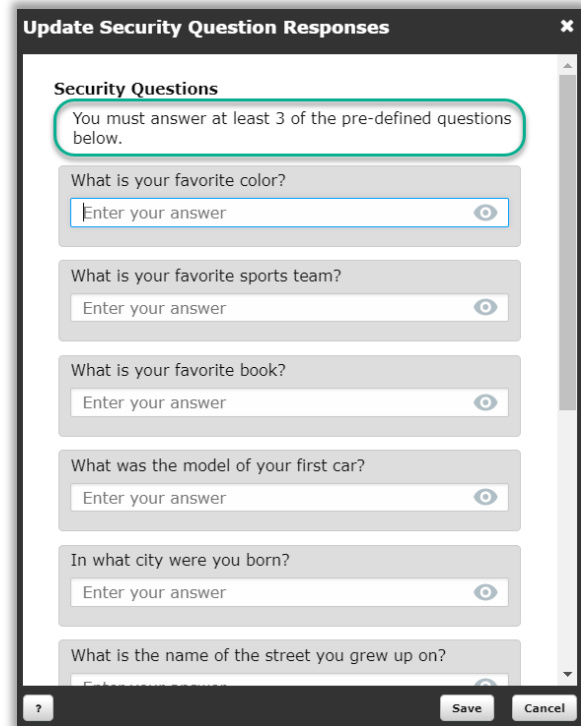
Update Security Question Responses

×

Security Questions

You must answer at least 3 of the pre-defined questions below.

What is your favorite color?

Enter your answer

What is your favorite sports team?

Enter your answer

What is your favorite book?

Enter your answer

What was the model of your first car?

Enter your answer

In what city were you born?

Enter your answer

What is the name of the street you grew up on?

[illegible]

?

Save

Cancel